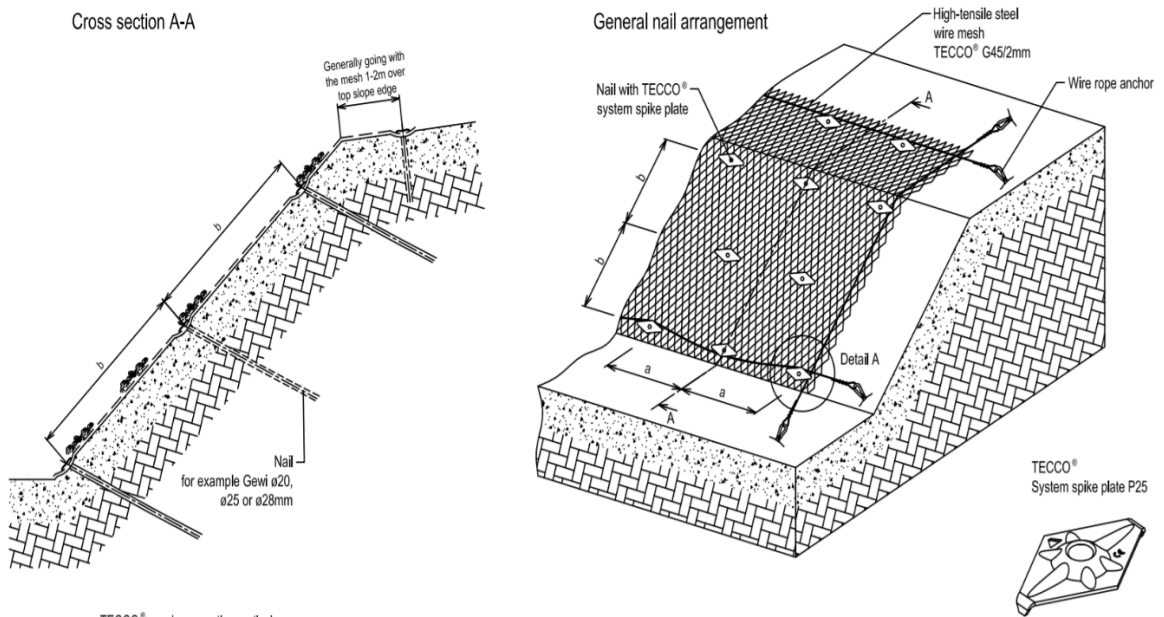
Cross section A-A

Generally going with the mesh 1-2m over top slope edge

b

b

Nail
for example Gewi ø20, ø25 or ø28mm

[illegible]

General nail arrangement

High-tensile steel wire mesh
TECCO® G45/2mm

Nail with TECCO® system spike plate

Wire rope anchor

A

b

b

a

a

A

Detail A

TECCO®
System spike plate P25